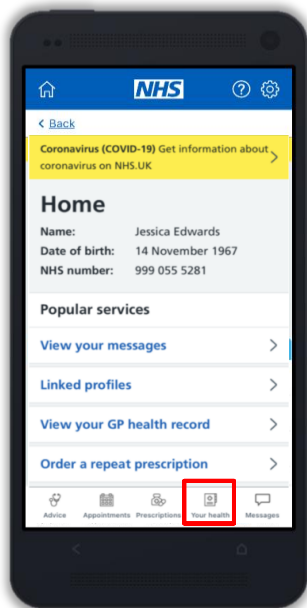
NHS

< Back

Coronavirus (COVID-19) Get information about coronavirus on NHS.UK

Home

| Name: | Jessica Edwards |
|---|---|
| Date of birth: | 14 November 1967 |
| NHS number: | 999 055 5281 |

Popular services

View your messages

Linked profiles

View your GP health record

Order a repeat prescription

Advice Appointments Prescriptions Your health Messages